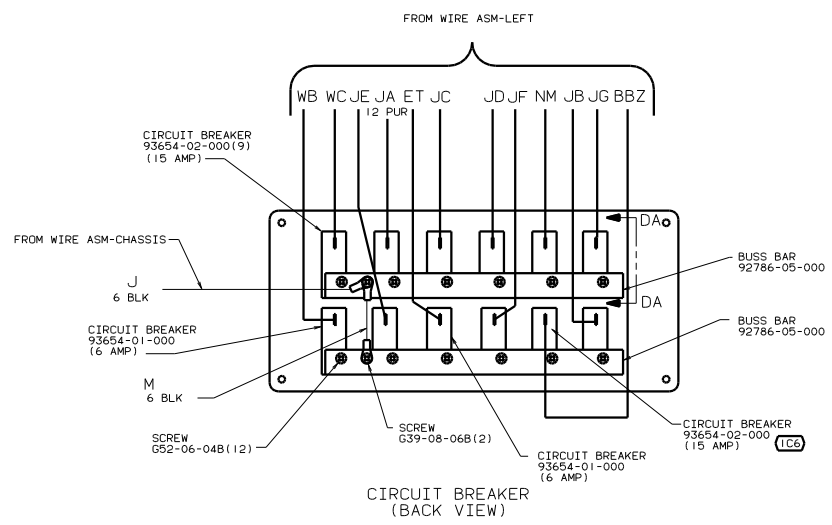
FROM WIRE ASM-LEFT

WB WC JE JA ET JC JD JF NM JB JG BBZ

12 PUR

CIRCUIT BREAKER
93654-02-000(9)
(15 AMP)

DA

FROM WIRE ASM-CHASSIS

J
6 BLK

BUSS BAR
92786-05-000

DA

CIRCUIT BREAKER
93654-01-000
(6 AMP)

BUSS BAR
92786-05-000

M
6 BLK

SCREW
G52-06-04B(12)

SCREW
G39-08-06B(2)

CIRCUIT BREAKER
93654-01-000
(6 AMP)

CIRCUIT BREAKER
93654-02-000
(15 AMP)

1C6

CIRCUIT BREAKER
(BACK VIEW)